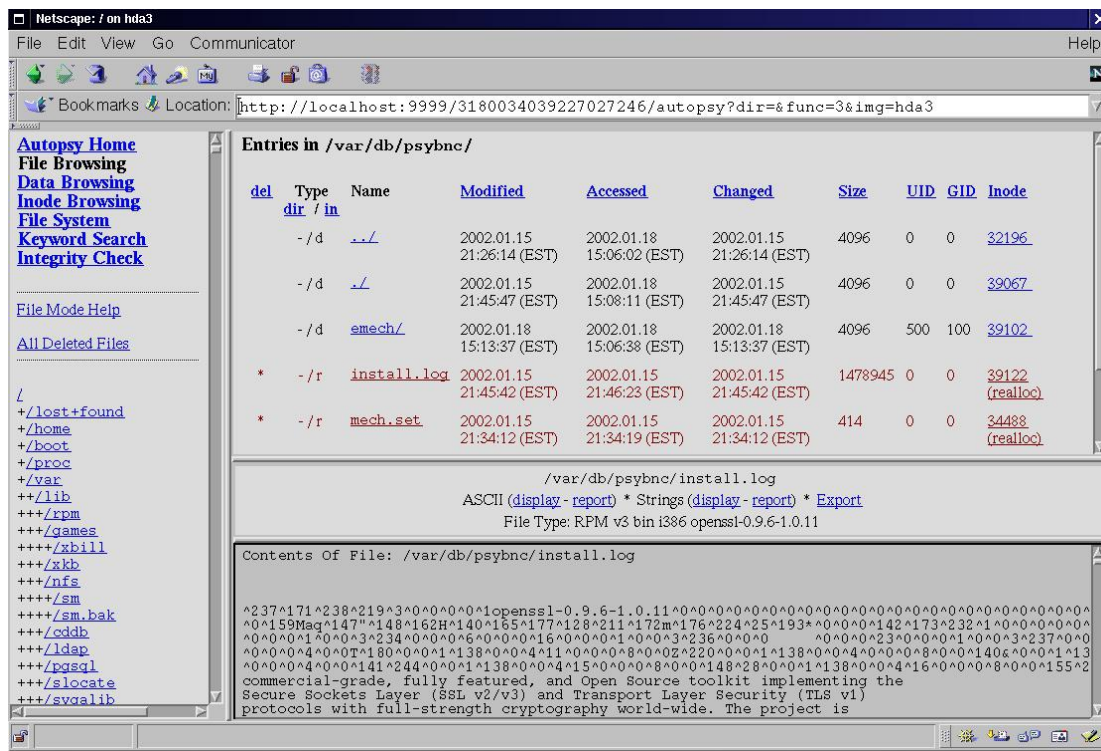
Netscape: / on hda3

File Edit View Go Communicator Help

Bookmarks Location: http://localhost:9999/3180034039227027246/autopsy?dir=&func=3&img=hda3

Autopsy Home
File Browsing
Data Browsing
Inode Browsing
File System
Keyword Search
Integrity Check

File Mode Help

All Deleted Files

/
+/lost+found
+/home
+/boot
+/proc
+/var
++/lib
+++/rpm
+++/games
++++/xbill
+++/xkb
+++/nfs
++++/sm
++++/sm.bak
+++/cddb
+++/ldap
+++/pgsql
+++/slocate
+++/svgalib

Entries in /var/db/psybnc/

| del | Type dir / in | Name | Modified | Accessed | Changed | Size | UID | GID | Inode |
|---|---|---|---|---|---|---|---|---|---|
| | -/d | ../ | 2002.01.15 21:26:14 (EST) | 2002.01.18 15:06:02 (EST) | 2002.01.15 21:26:14 (EST) | 4096 | 0 | 0 | 32196 |
| | -/d | ./ | 2002.01.15 21:45:47 (EST) | 2002.01.18 15:08:11 (EST) | 2002.01.15 21:45:47 (EST) | 4096 | 0 | 0 | 39067 |
| | -/d | emech/ | 2002.01.18 15:13:37 (EST) | 2002.01.18 15:06:38 (EST) | 2002.01.18 15:13:37 (EST) | 4096 | 500 | 100 | 39102 |
| * | -/r | install.log | 2002.01.15 21:45:42 (EST) | 2002.01.15 21:46:23 (EST) | 2002.01.15 21:45:42 (EST) | 1478945 | 0 | 0 | 39122 (realloc) |
| * | -/r | mech.set | 2002.01.15 21:34:12 (EST) | 2002.01.15 21:34:19 (EST) | 2002.01.15 21:34:12 (EST) | 414 | 0 | 0 | 34488 (realloc) |

/var/db/psybnc/install.log
ASCII (display - report) * Strings (display - report) * Export
File Type: RPM v3 bin i386 openssl-0.9.6-1.0.11

Contents Of File: /var/db/psybnc/install.log

^237^171^238^219^3^0^0^0^0^1openssl-0.9.6-1.0.11^0^0^0^0^0^0^0^0^0^0^0^0^0^0^0^0^0^0^0^0^0^0^0^0^0^
^0^159Maq^147"^148^162H^140^165^177^128^211^172m^176^224^25^193*^0^0^0^142^173^232^1^0^0^0^0^0^0^
^0^0^0^1^0^0^3^234^0^0^0^6^0^0^0^16^0^0^0^1^0^0^3^236^0^0^0 ^0^0^0^23^0^0^0^1^0^0^3^237^0^0
^0^0^0^4^0^0T^180^0^0^1^138^0^0^4^11^0^0^0^8^0^0Z^220^0^0^1^138^0^0^4^0^0^0^8^0^0^140&^0^0^1^13
^0^0^0^4^0^0^141^244^0^0^1^138^0^0^4^15^0^0^0^8^0^0^148^28^0^0^1^138^0^0^4^16^0^0^0^8^0^0^155^2
commercial-grade, fully featured, and Open Source toolkit implementing the
Secure Sockets Layer (SSL v2/v3) and Transport Layer Security (TLS v1)
protocols with full-strength cryptography world-wide. The project is